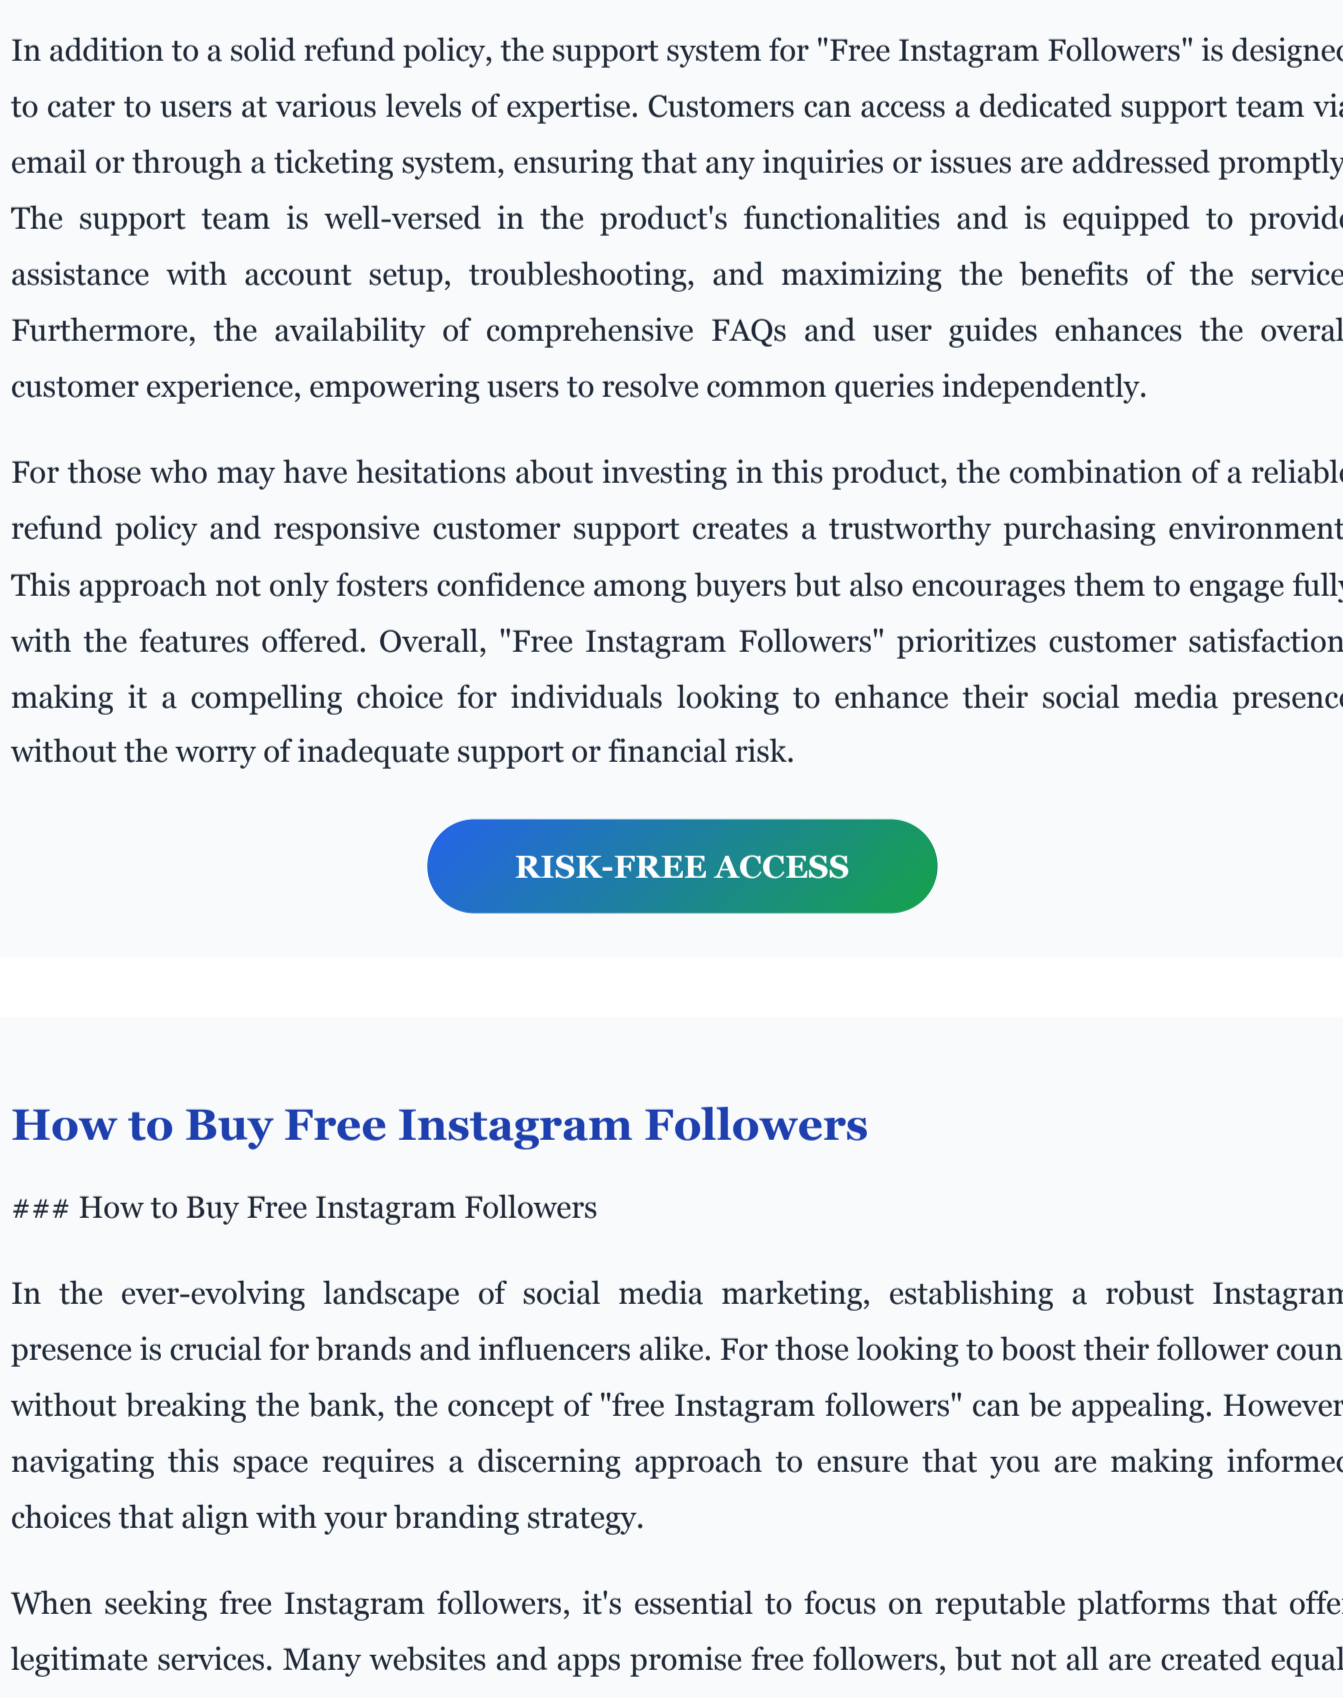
In addition to a solid refund policy, the support system for "Free Instagram Followers" is designed to cater to users at various levels of expertise. Customers can access a dedicated support team via email or through a ticketing system, ensuring that any inquiries or issues are addressed promptly. The support team is well-versed in the product's functionalities and is equipped to provide assistance with account setup, troubleshooting, and maximizing the benefits of the service. Furthermore, the availability of comprehensive FAQs and user guides enhances the overall customer experience, empowering users to resolve common queries independently.

For those who may have hesitations about investing in this product, the combination of a reliable refund policy and responsive customer support creates a trustworthy purchasing environment. This approach not only fosters confidence among buyers but also encourages them to engage fully with the features offered. Overall, "Free Instagram Followers" prioritizes customer satisfaction, making it a compelling choice for individuals looking to enhance their social media presence without the worry of inadequate support or financial risk.

RISK-FREE ACCESS

How to Buy Free Instagram Followers

### How to Buy Free Instagram Followers

In the ever-evolving landscape of social media marketing, establishing a robust Instagram presence is crucial for brands and influencers alike. For those looking to boost their follower count without breaking the bank, the concept of "free Instagram followers" can be appealing. However, navigating this space requires a discerning approach to ensure that you are making informed choices that align with your branding strategy.

When seeking free Instagram followers, it's essential to focus on reputable platforms that offer legitimate services. Many websites and apps promise free followers, but not all are created equal